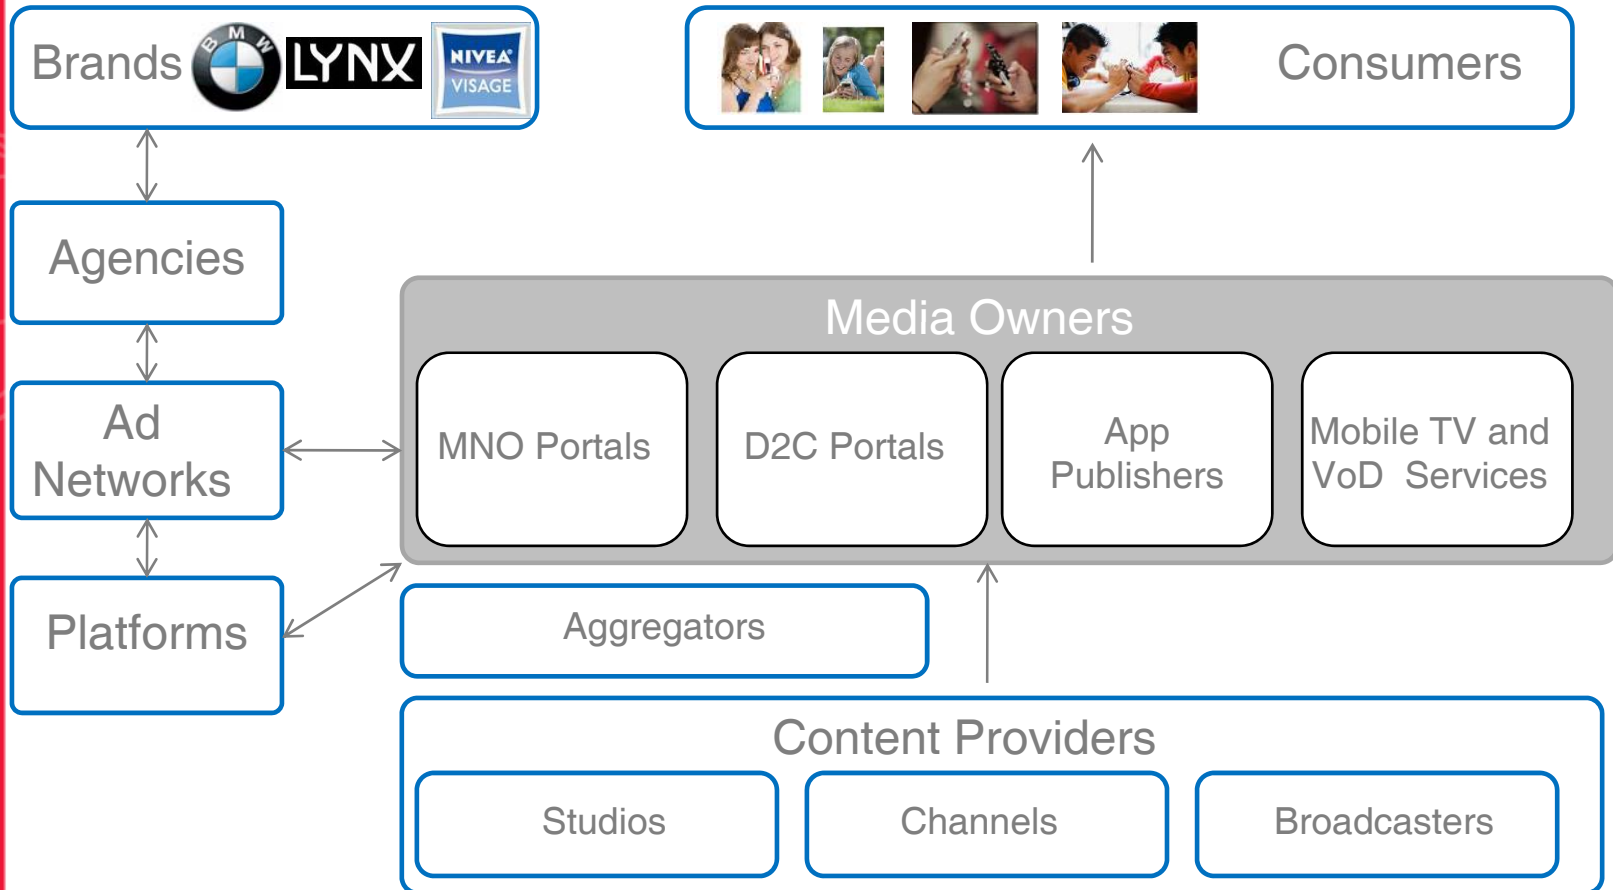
Brands BMW LYNX NIVEA VISAGE

Consumers

Agencies

Ad Networks

Platforms

Media Owners

MNO Portals

D2C Portals

App Publishers

Mobile TV and VoD Services

Aggregators

Content Providers

Studios

Channels

Broadcasters